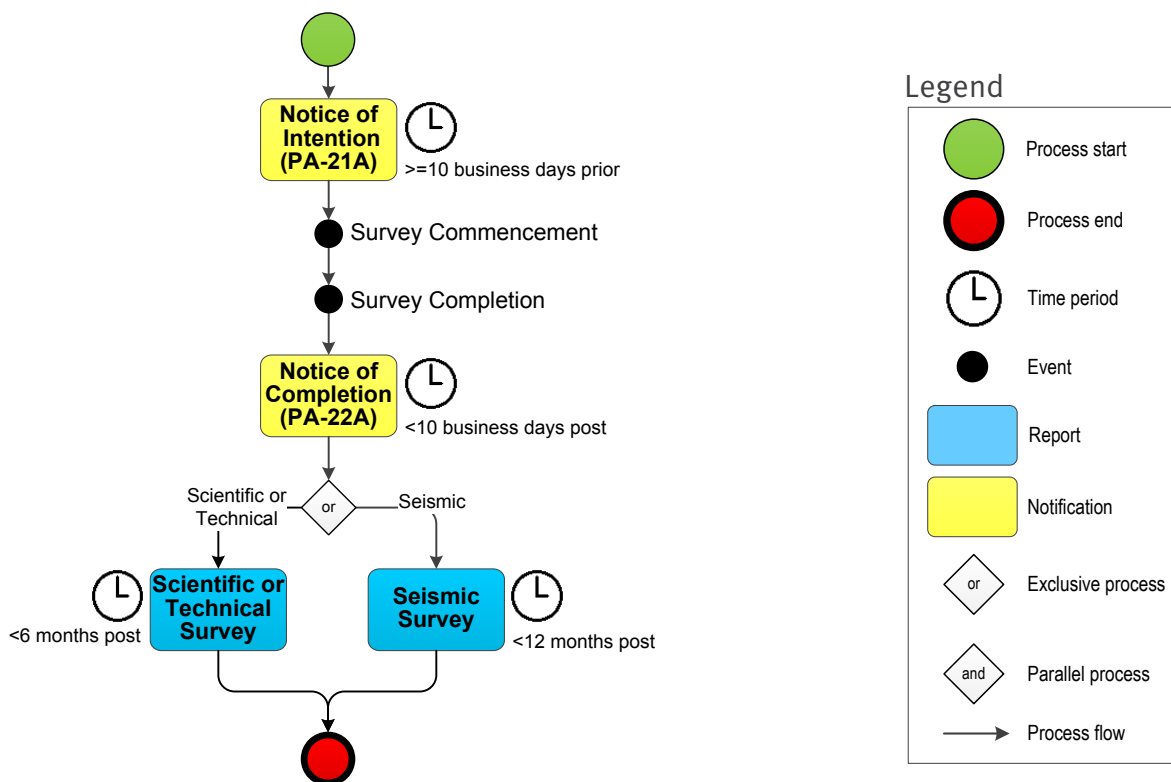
Notice of Intention (PA-21A)

>=10 business days prior

Survey Commencement

Survey Completion

Notice of Completion (PA-22A)

<10 business days post

Scientific or Technical

or

Seismic

Scientific or Technical Survey

<6 months post

Seismic Survey

<12 months post

Legend

Process start

Process end

Time period

Event

Report

Notification

or

Exclusive process

and

Parallel process

Process flow